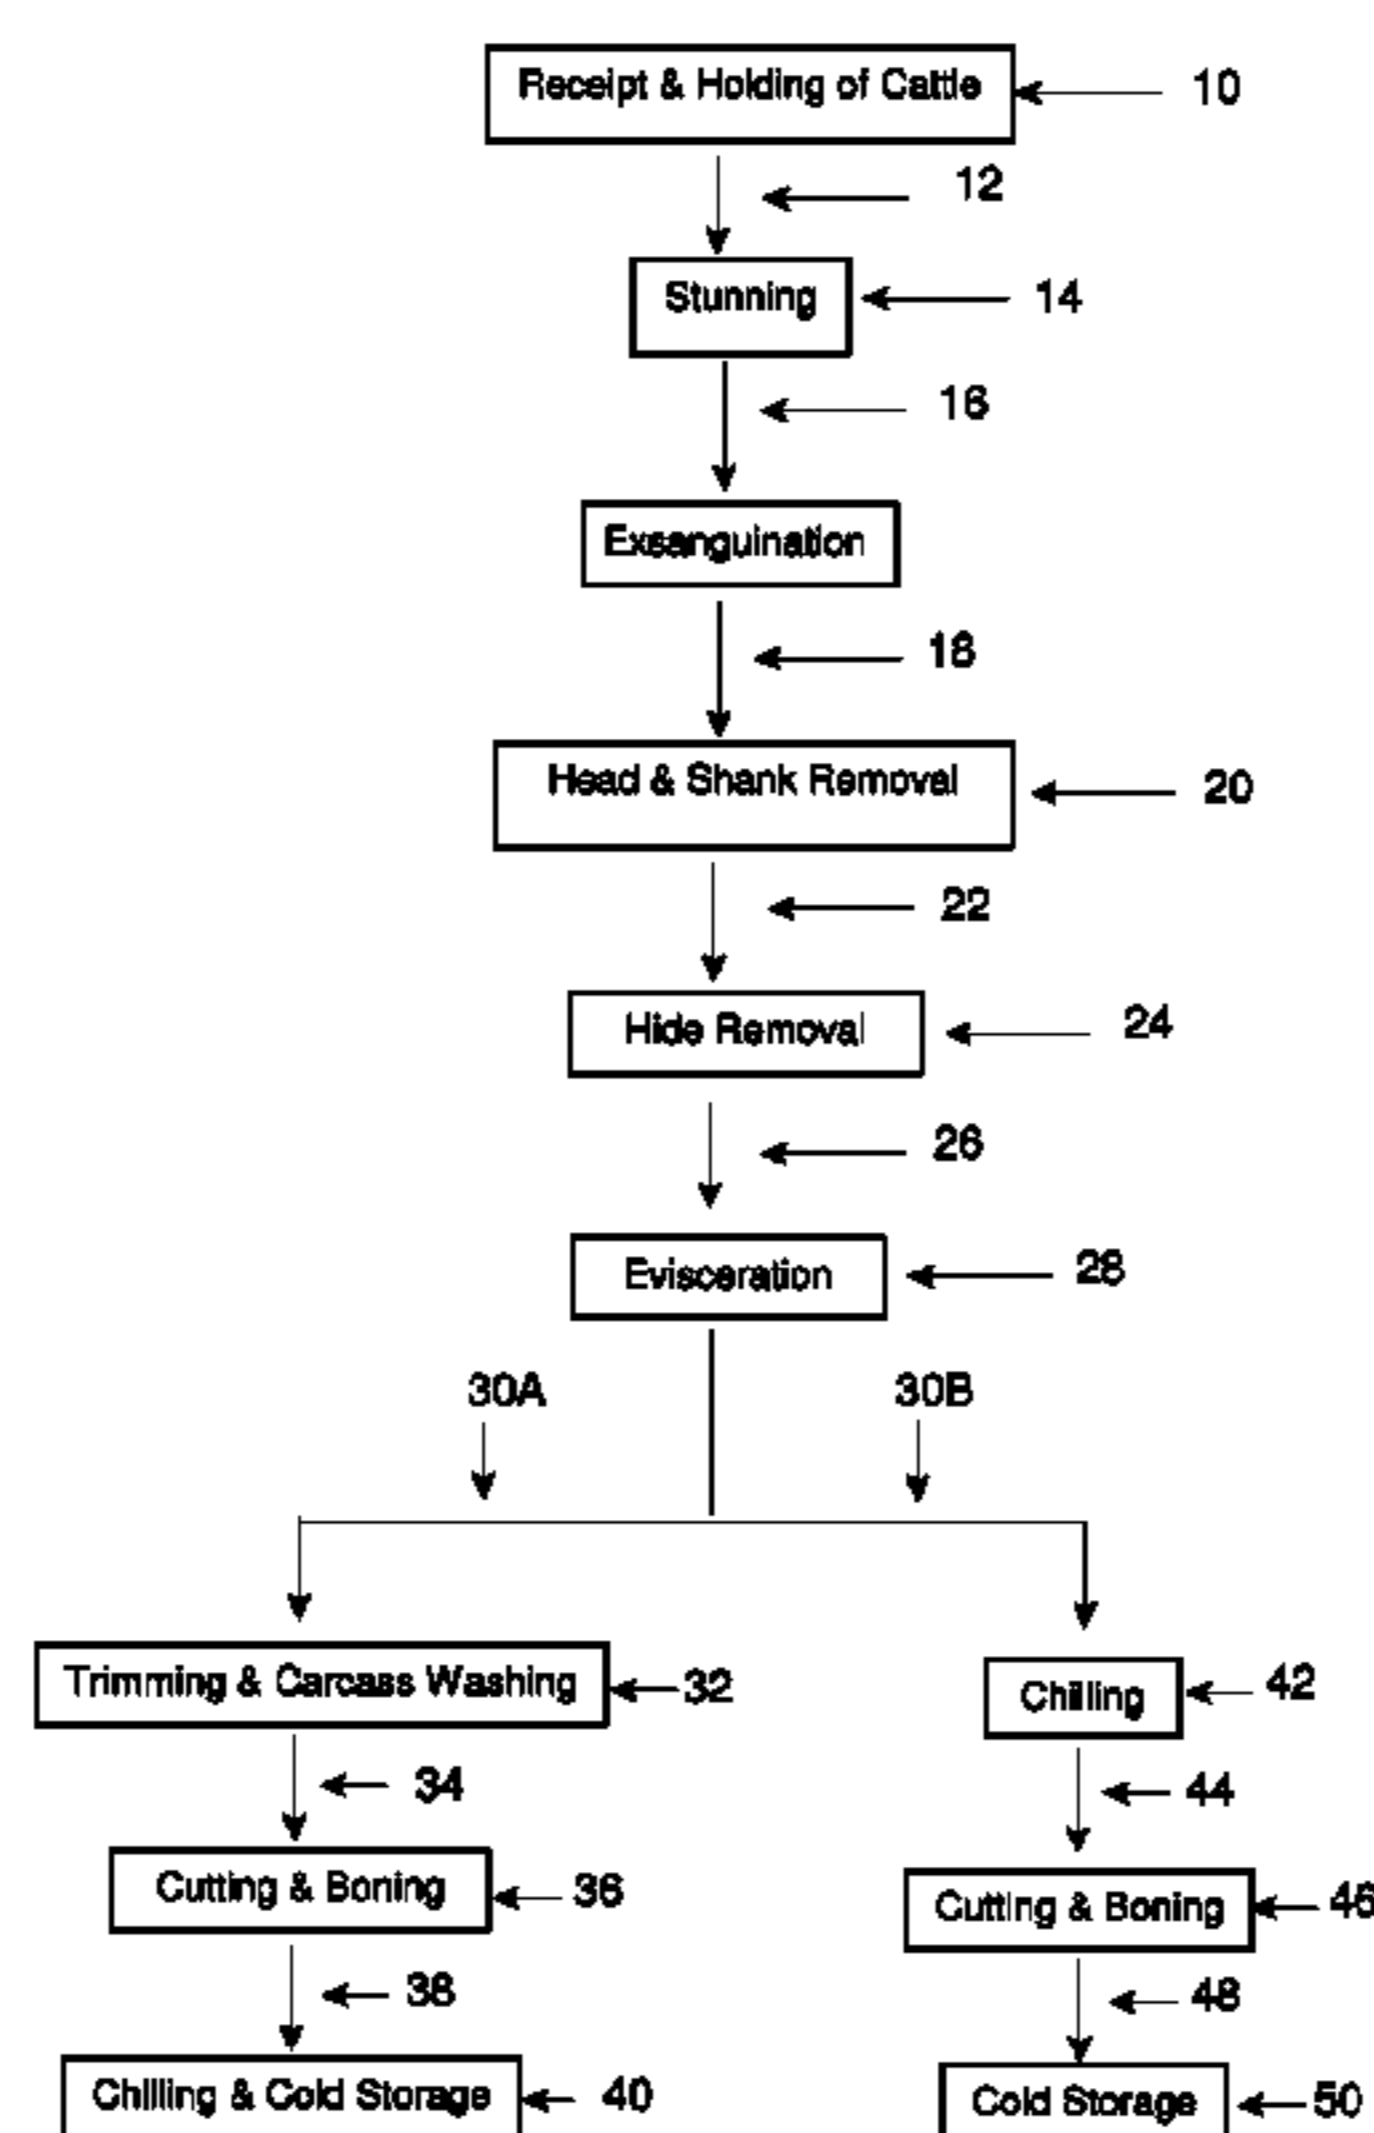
Receipt & Holding of Cattle 10

12

Stunning 14

16

Exsanguination

18

Head & Shank Removal 20

22

Hide Removal 24

26

Evisceration 28

30A

30B

Trimming & Carcass Washing 32

34

Cutting & Boning 36

38

Chilling & Cold Storage 40

Chilling 42

44

Cutting & Boning 46

48

Cold Storage 50